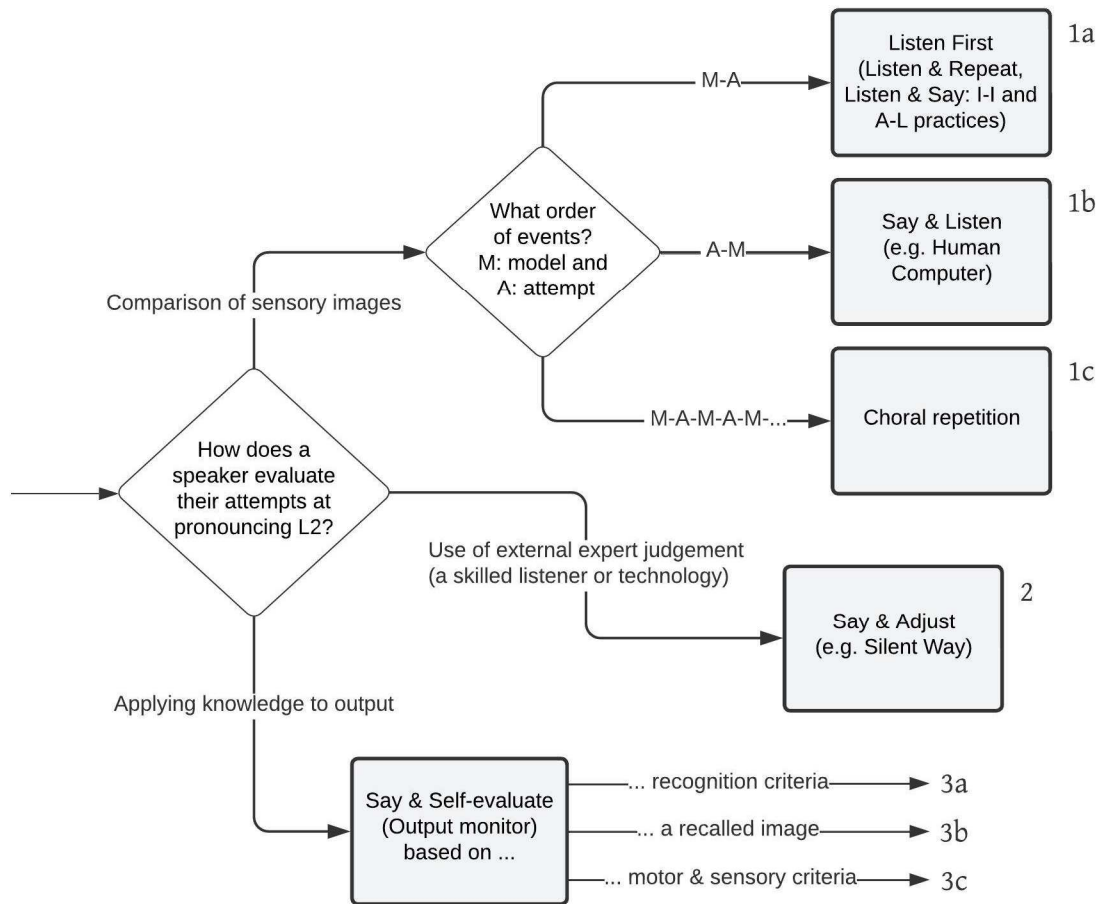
How does a speaker evaluate their attempts at pronouncing L2?

Comparison of sensory images

What order of events? M: model and A: attempt

M-A

Listen First (Listen & Repeat, Listen & Say: I-I and A-L practices)

1a

A-M

Say & Listen (e.g. Human Computer)

1b

M-A-M-A-M-...

Choral repetition

1c

Use of external expert judgement (a skilled listener or technology)

Say & Adjust (e.g. Silent Way)

2

Applying knowledge to output

Say & Self-evaluate (Output monitor) based on ...

... recognition criteria

3a

... a recalled image

3b

... motor & sensory criteria

3c